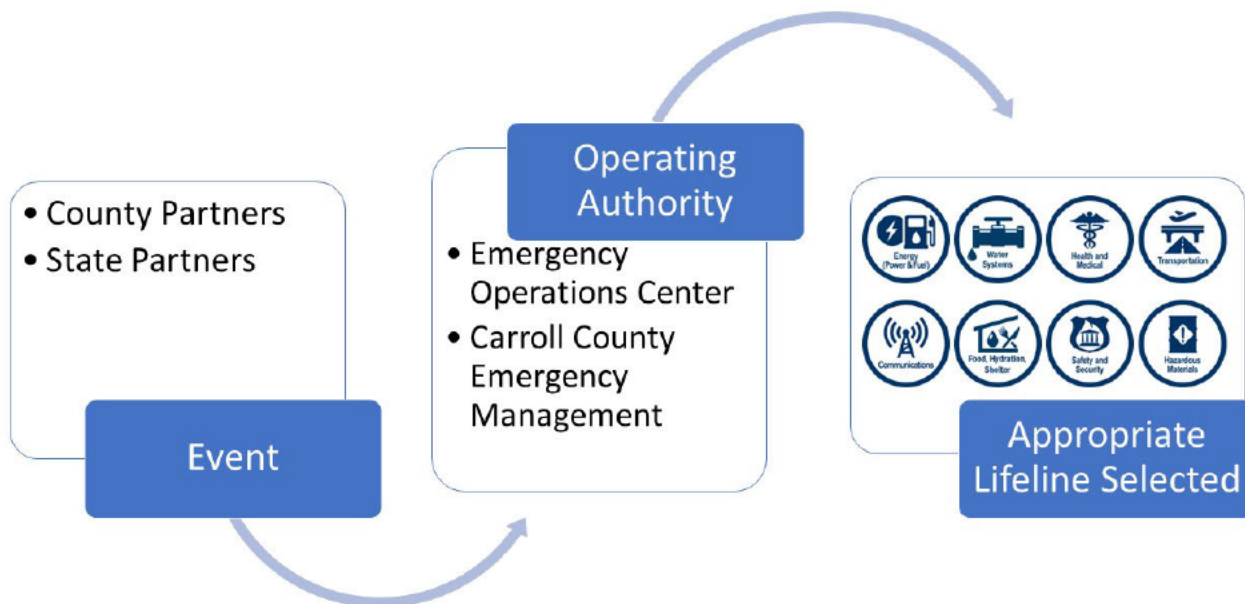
• County Partners
• State Partners

Event

Operating Authority

• Emergency Operations Center
• Carroll County Emergency Management

Energy (Power & Fuel)

Water Systems

Health and Medical

Transportation

Communications

Food, Hydration, Shelter

Safety and Security

Hazardous Materials

Appropriate Lifeline Selected